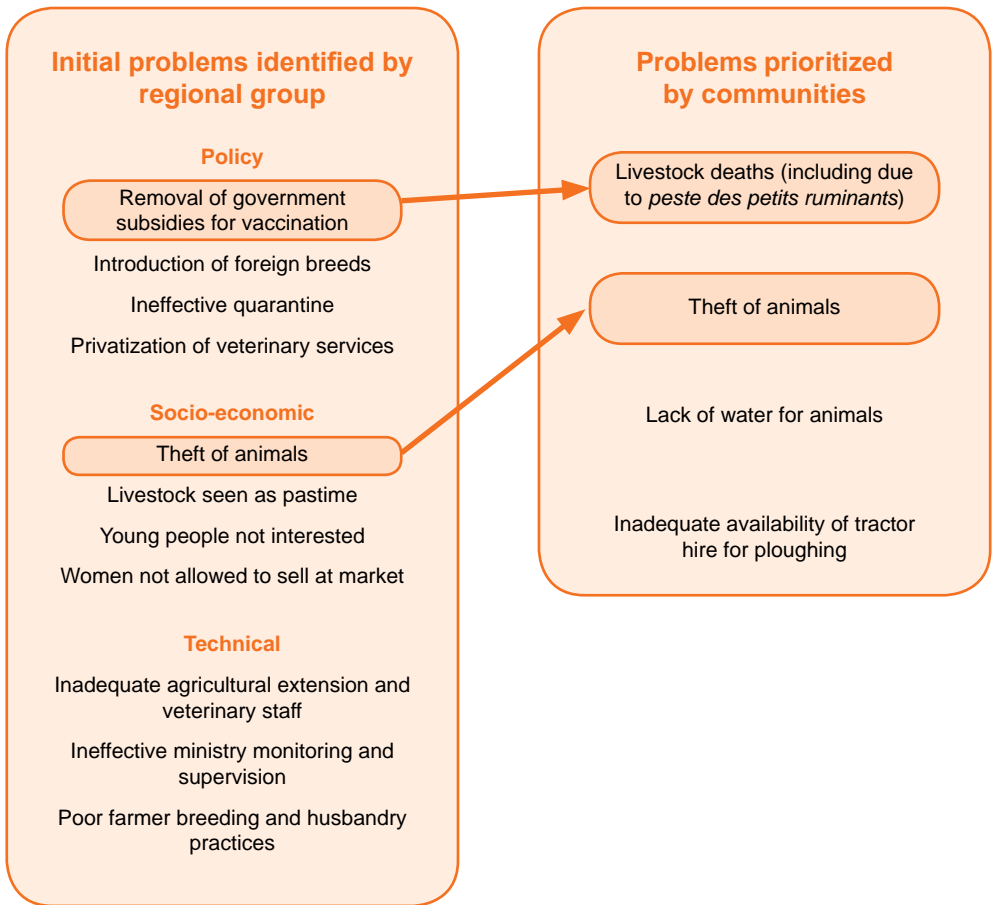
Initial problems identified by regional group

Policy

Removal of government subsidies for vaccination

Introduction of foreign breeds

Ineffective quarantine

Privatization of veterinary services

Socio-economic

Theft of animals

Livestock seen as pastime

Young people not interested

Women not allowed to sell at market

Technical

Inadequate agricultural extension and veterinary staff

Ineffective ministry monitoring and supervision

Poor farmer breeding and husbandry practices

Problems prioritized by communities

Livestock deaths (including due to *peste des petits ruminants*)

Theft of animals

Lack of water for animals

Inadequate availability of tractor hire for ploughing